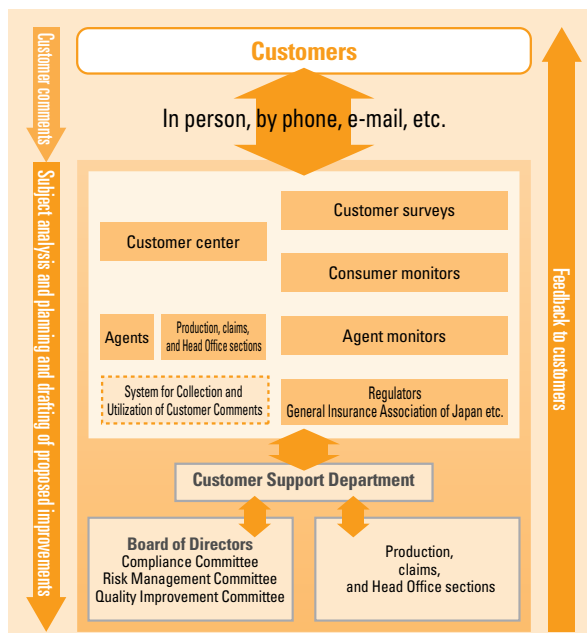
Customer comments

Subject analysis and planning and drafting of proposed improvements

Customers

In person, by phone, e-mail, etc.

Customer center

Customer surveys

Consumer monitors

Agents

Production, claims, and Head Office sections

Agent monitors

System for Collection and Utilization of Customer Comments

Regulators
General Insurance Association of Japan etc.

Customer Support Department

Board of Directors
Compliance Committee
Risk Management Committee
Quality Improvement Committee

Production, claims, and Head Office sections

Feedback to customers